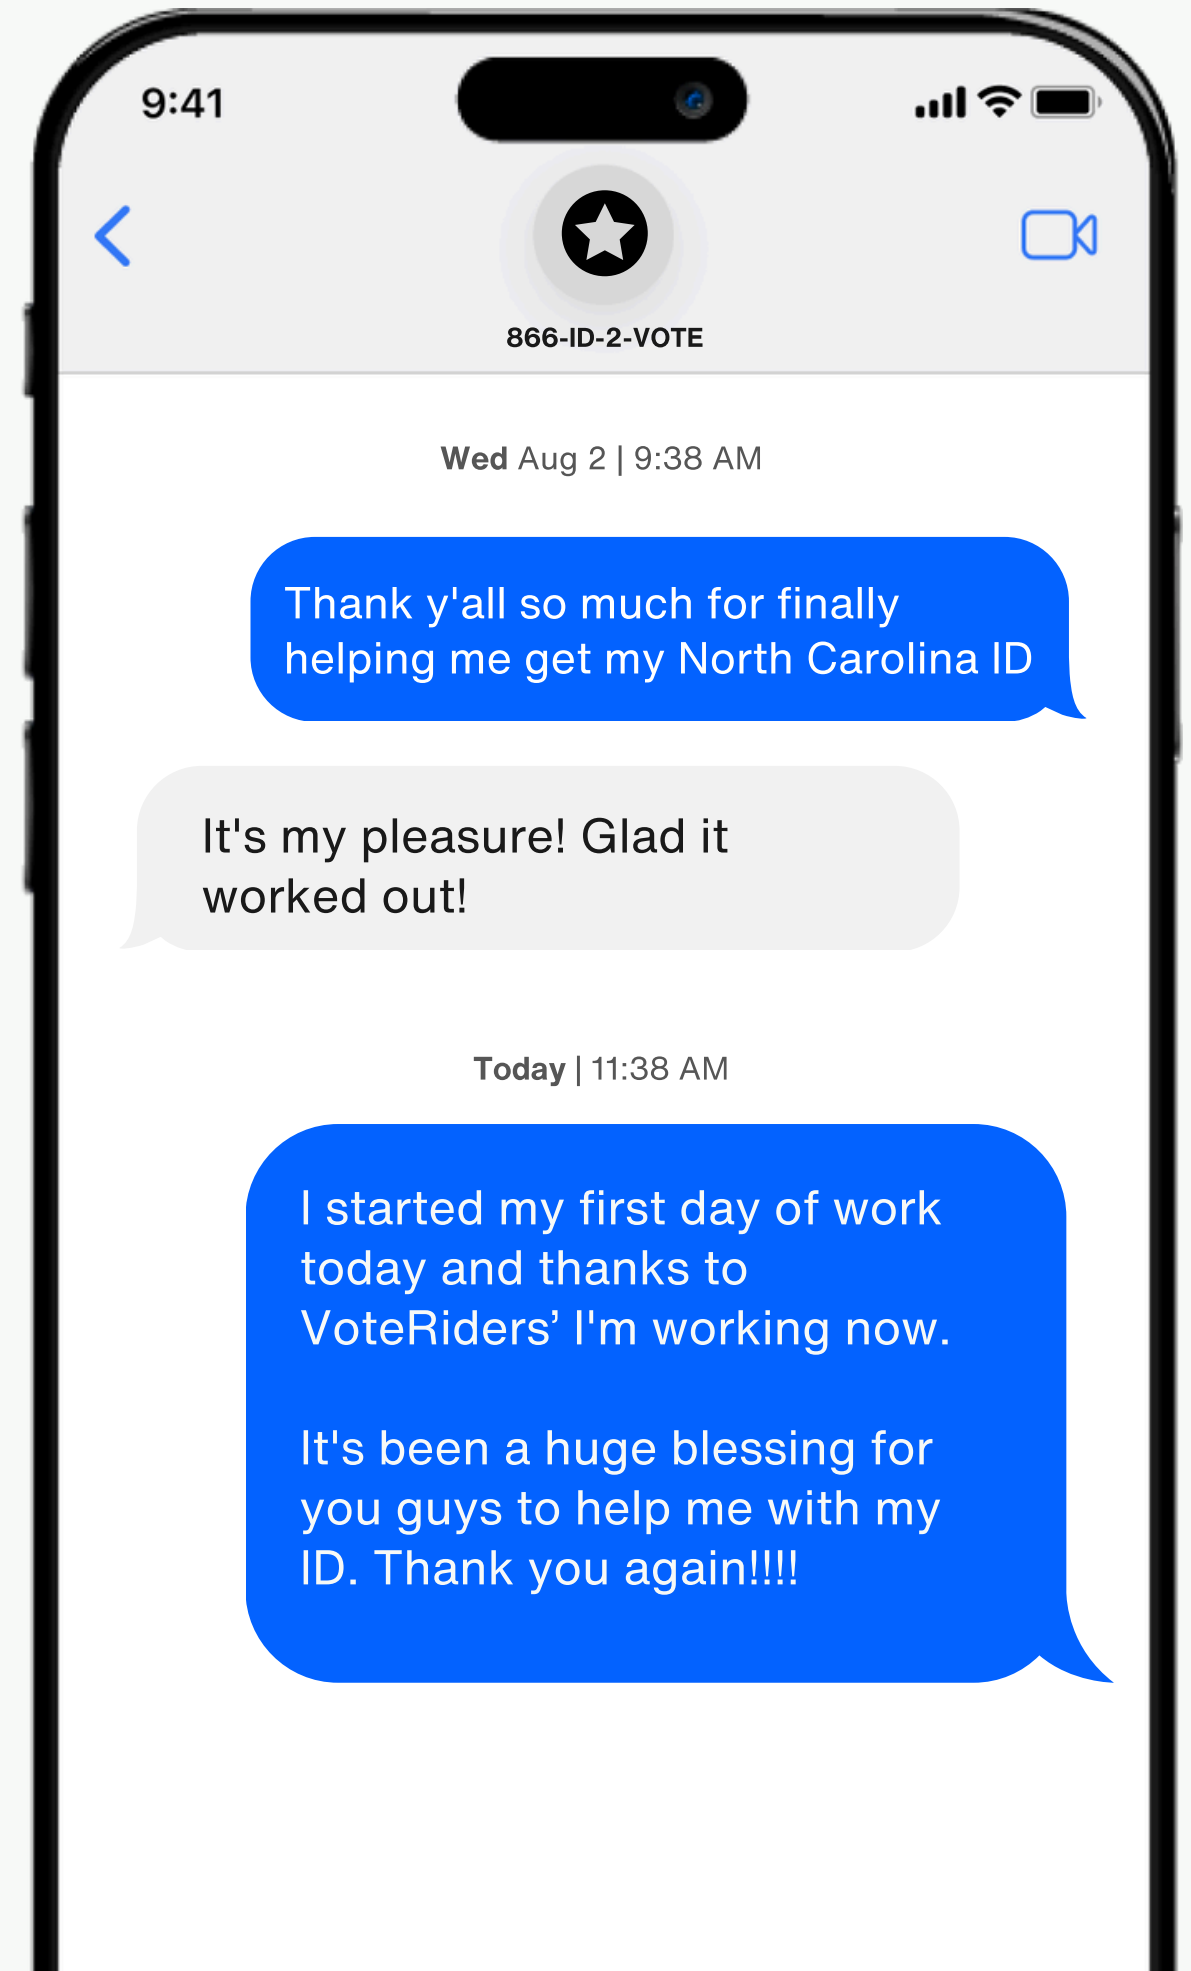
9:41

866-ID-2-VOTE

Wed Aug 2 | 9:38 AM

Thank y'all so much for finally helping me get my North Carolina ID

It's my pleasure! Glad it worked out!

Today | 11:38 AM

I started my first day of work today and thanks to VoteRiders’ I'm working now.

It's been a huge blessing for you guys to help me with my ID. Thank you again!!!!